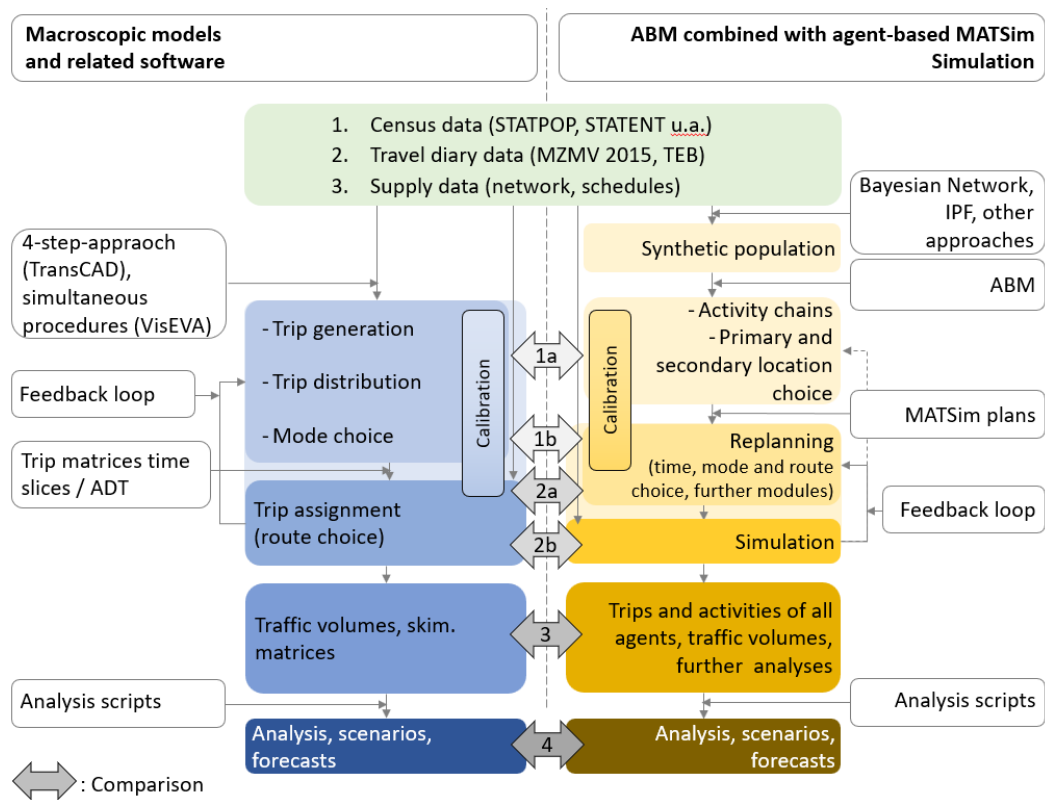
Macroscopic models and related software

ABM combined with agent-based MATSim Simulation

1. Census data (STATPOP, STATENT u.a.)
2. Travel diary data (MZMV 2015, TEB)
3. Supply data (network, schedules)

Bayesian Network, IPF, other approaches

4-step-appraoch (TransCAD), simultaneous procedures (VisEVA)

Synthetic population

ABM

- Trip generation

- Trip distribution

- Mode choice

Calibration

1a

Calibration

- Activity chains
- Primary and secondary location choice

Feedback loop

MATSim plans

1b

Replanning (time, mode and route choice, further modules)

Trip matrices time slices / ADT

2a

Trip assignment (route choice)

Feedback loop

2b

Simulation

Traffic volumes, skim. matrices

3

Trips and activities of all agents, traffic volumes, further analyses

Analysis scripts

Analysis scripts

Analysis, scenarios, forecasts

4

Analysis, scenarios, forecasts

: Comparison